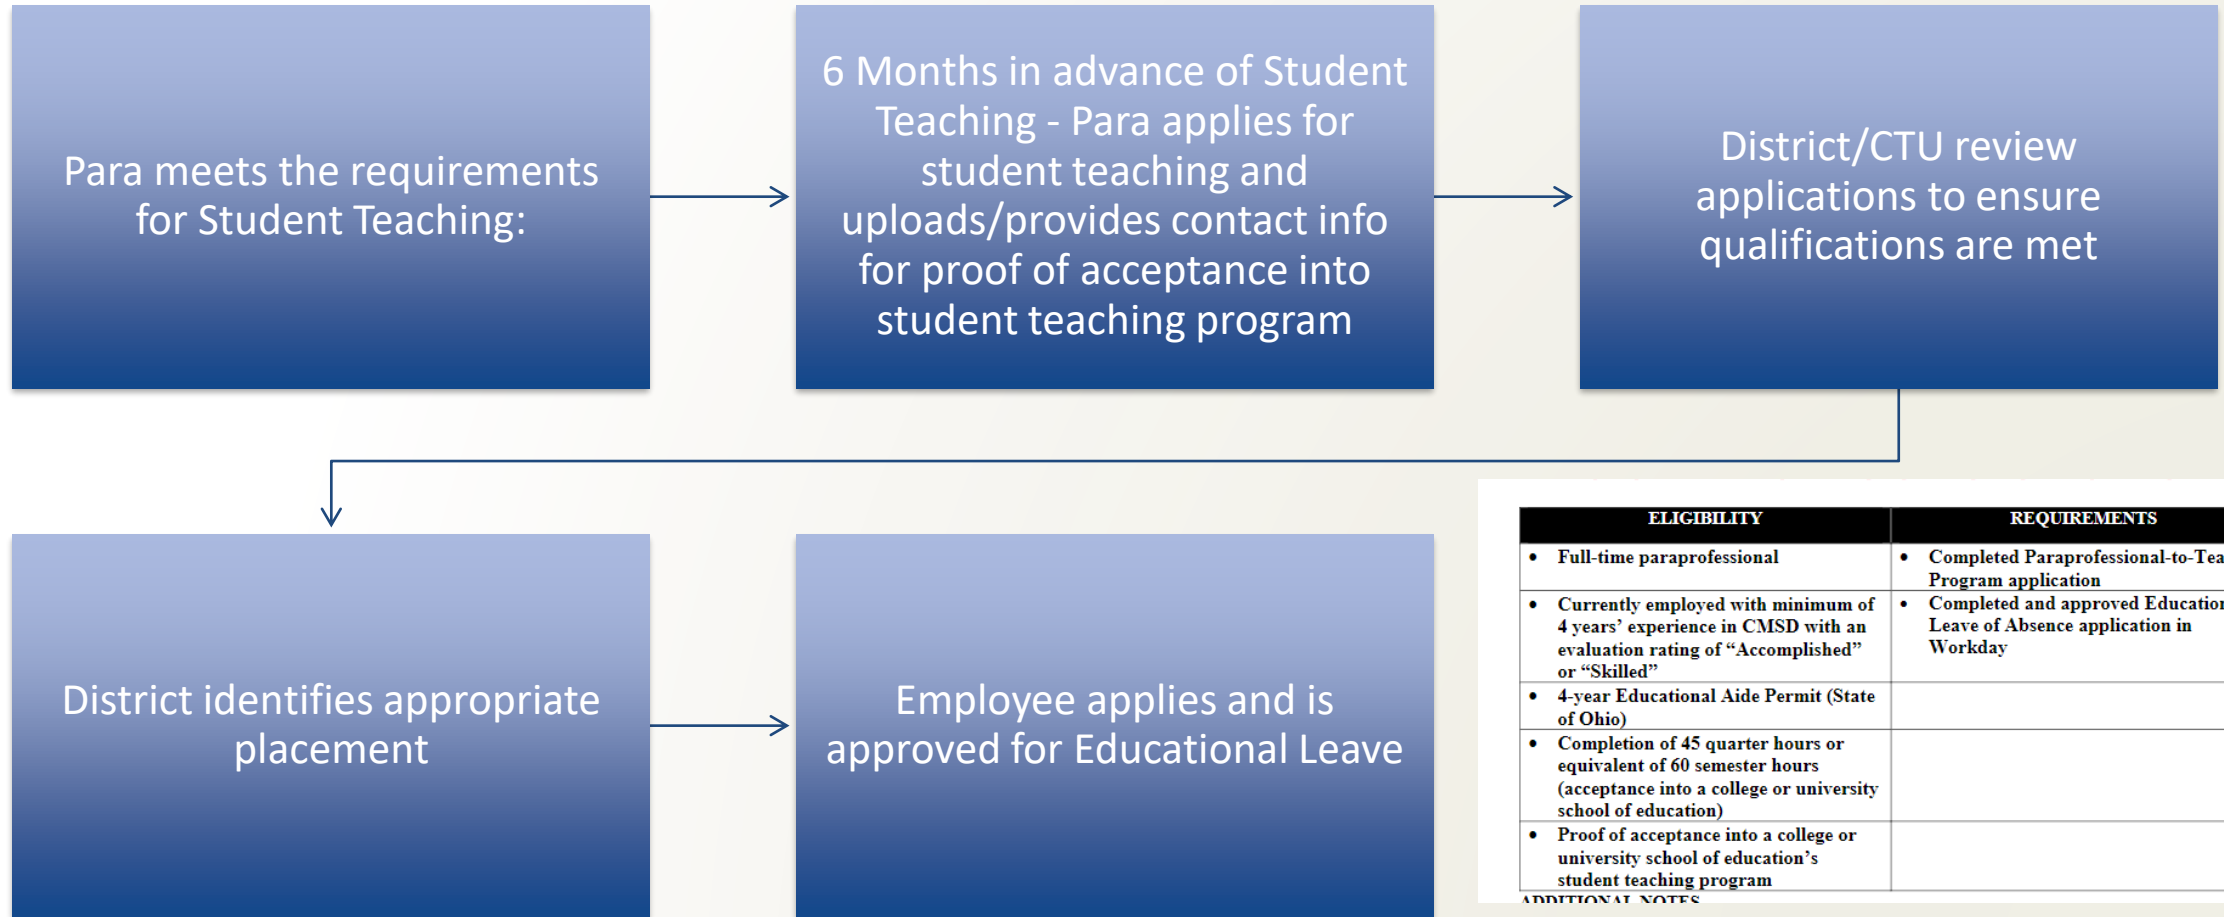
Para meets the requirements for Student Teaching:

6 Months in advance of Student Teaching - Para applies for student teaching and uploads/provides contact info for proof of acceptance into student teaching program

District/CTU review applications to ensure qualifications are met

District identifies appropriate placement

Employee applies and is approved for Educational Leave

| ELIGIBILITY | REQUIREMENTS |
|---|---|
| • Full-time paraprofessional | • Completed Paraprofessional-to-Tea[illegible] Program application |
| • Currently employed with minimum of 4 years' experience in CMSD with an evaluation rating of "Accomplished" or "Skilled" | • Completed and approved Educatio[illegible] Leave of Absence application in Workday |
| • 4-year Educational Aide Permit (State of Ohio) | |
| • Completion of 45 quarter hours or equivalent of 60 semester hours (acceptance into a college or university school of education) | |
| • Proof of acceptance into a college or university school of education's student teaching program | |

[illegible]